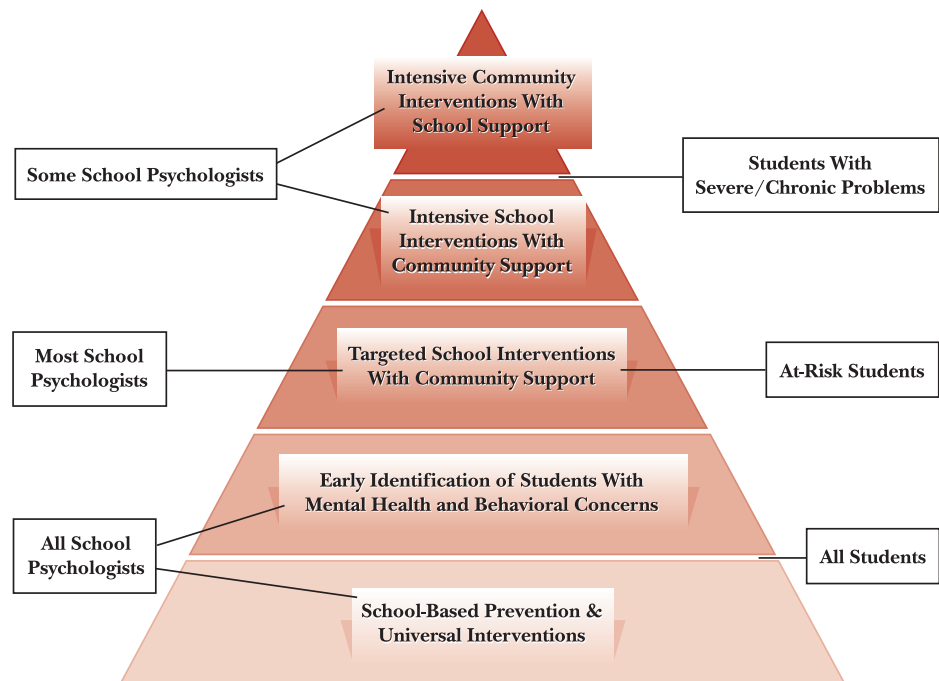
Intensive Community Interventions With School Support

Some School Psychologists

Students With Severe/Chronic Problems

Intensive School Interventions With Community Support

Most School Psychologists

Targeted School Interventions With Community Support

At-Risk Students

Early Identification of Students With Mental Health and Behavioral Concerns

All School Psychologists

All Students

School-Based Prevention & Universal Interventions